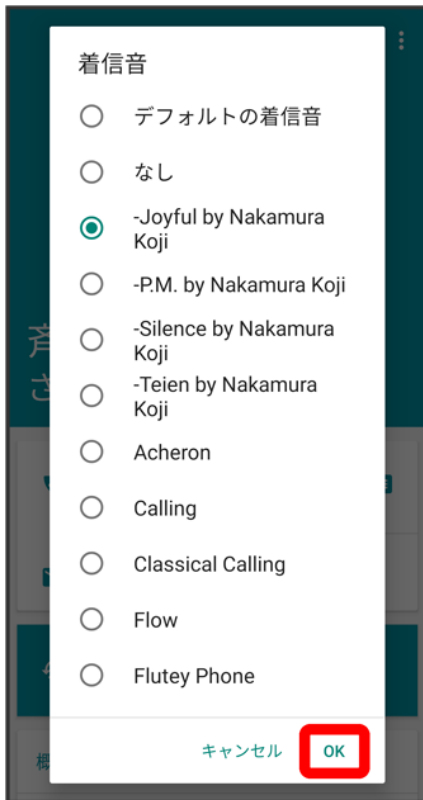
着信音

デフォルトの着信音

なし

-Joyful by Nakamura Koji

-P.M. by Nakamura Koji

-Silence by Nakamura Koji

-Teien by Nakamura Koji

Acheron

Calling

Classical Calling

Flow

Flutey Phone

キャンセル OK